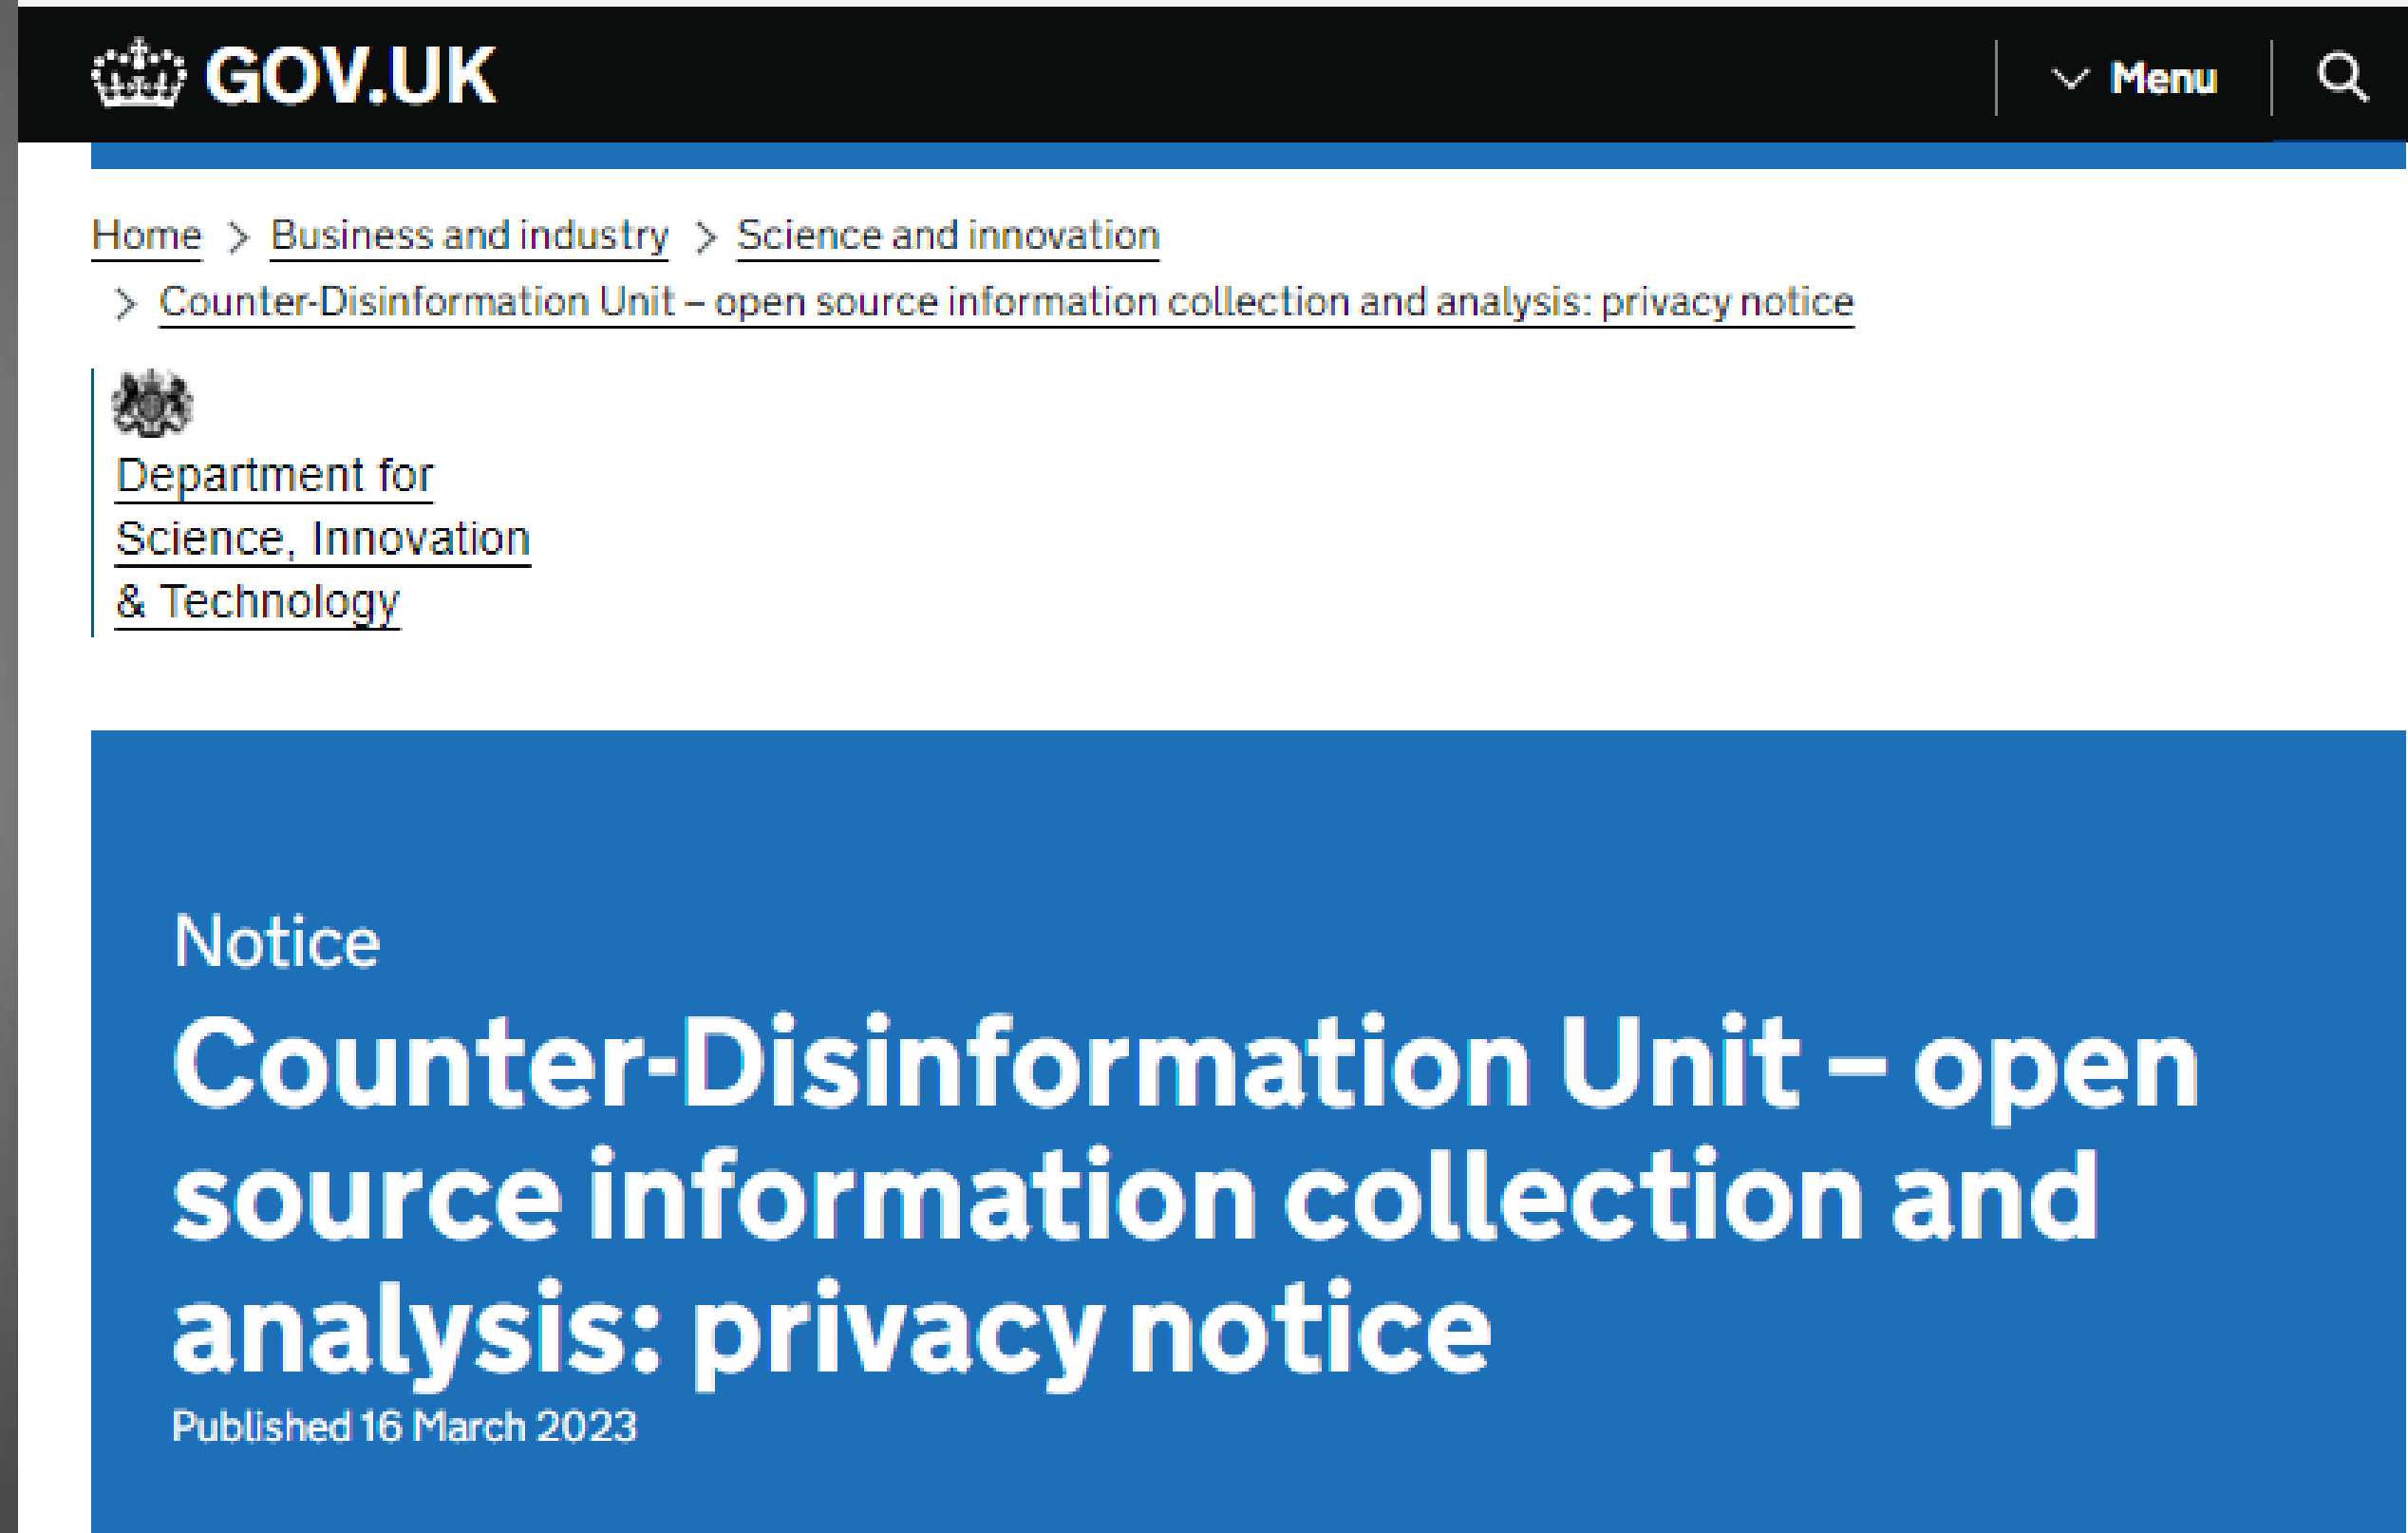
GOV.UK

Menu

Home > Business and industry > Science and innovation > Counter-Disinformation Unit – open source information collection and analysis: privacy notice

Department for Science, Innovation & Technology

Notice

Counter-Disinformation Unit – open source information collection and analysis: privacy notice

Published 16 March 2023